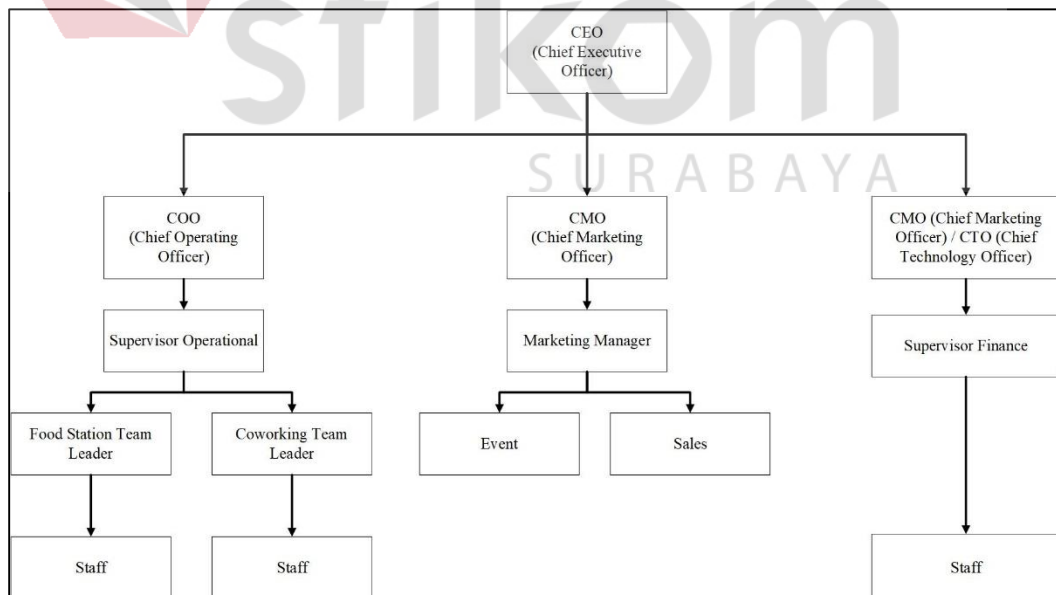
STIKOM
SURABAYA

CEO
(Chief Executive Officer)

COO
(Chief Operating Officer)

CMO
(Chief Marketing Officer)

CMO (Chief Marketing Officer) / CTO (Chief Technology Officer)

Supervisor Operational

Marketing Manager

Supervisor Finance

Food Station Team Leader

Coworking Team Leader

Event

Sales

Staff

Staff

Staff